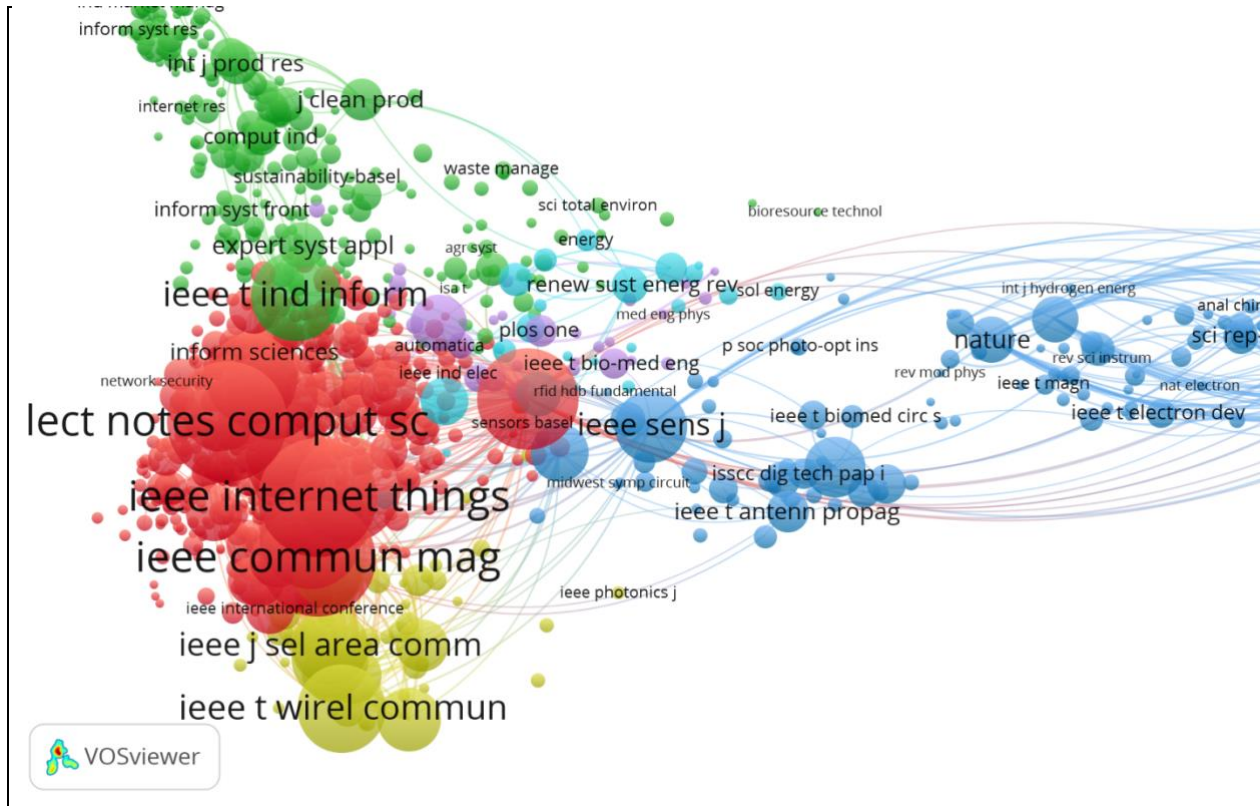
inform syst res
int j prod res
internet res
j clean prod
comput ind
waste manage
sustainability-basel
inform syst front
sci total environ
bioresource technol
expert syst appl
agr syst
energy
ieee t ind inform
isa t
renew sust energ rev
sol energy
int j hydrogen energ
anal chi
med eng phys
plos one
nature
sci rep
inform sciences
automatica
p soc photo-opt ins
ieee t bio-med eng
rev sci instrum
ieee ind elec
rev mod phys
ieee t magn
nat electron
network security
rfid hdb fundamental
lect notes comput sc
sensors basel
ieee sens j
ieee t biomed circ s
ieee t electron dev
isscc dig tech pap i
ieee internet things
midwest symp circuit
ieee t antenn propag
ieee commun mag
ieee photonics j
ieee international conference
ieee j sel area comm
ieee t wirel commun
VOSviewer